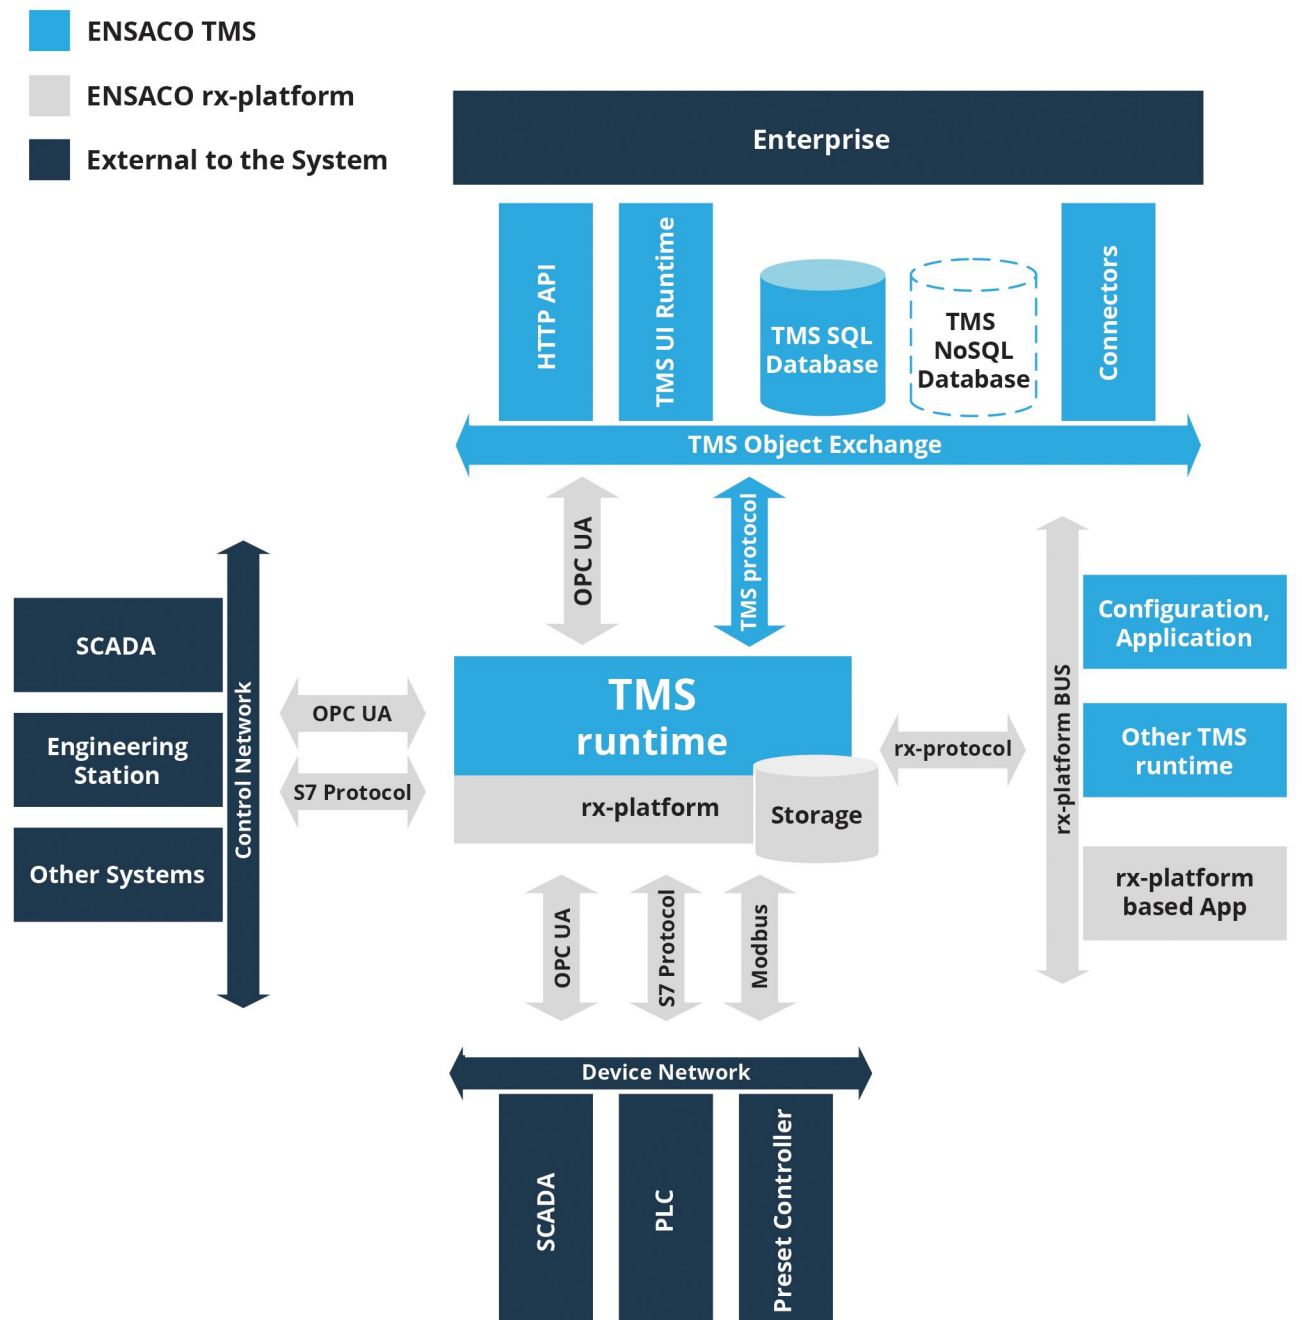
ENSACO TMS

ENSACO rx-platform

External to the System

Enterprise

HTTP API

TMS UI Runtime

TMS SQL Database

TMS NoSQL Database

Connectors

TMS Object Exchange

OPC UA

TMS protocol

SCADA

Engineering Station

Other Systems

Control Network

OPC UA

S7 Protocol

TMS runtime

rx-platform

Storage

rx-protocol

rx-platform BUS

Configuration, Application

Other TMS runtime

rx-platform based App

OPC UA

S7 Protocol

Modbus

Device Network

SCADA

PLC

Preset Controller